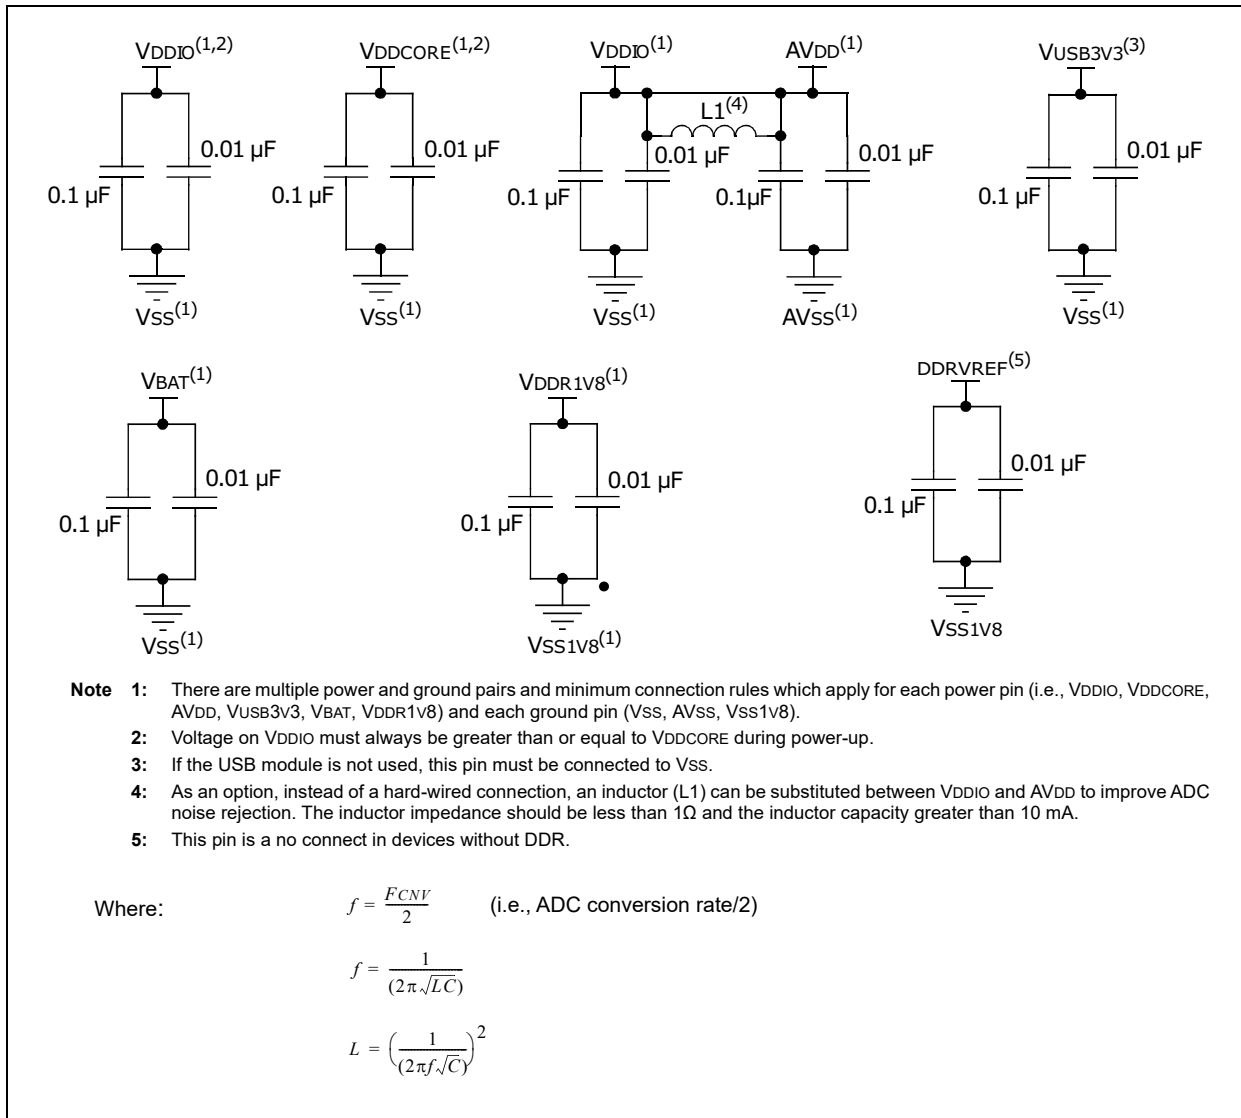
VDDIO$^{(1,2)}$

0.01 µF

0.1 µF

VSS$^{(1)}$

VDDCORE$^{(1,2)}$

0.01 µF

0.1 µF

VSS$^{(1)}$

VDDIO$^{(1)}$

AVDD$^{(1)}$

L1$^{(4)}$

0.01 µF

0.1 µF

0.1µF

0.01 µF

VSS$^{(1)}$

AVSS$^{(1)}$

VUSB3V3$^{(3)}$

0.01 µF

0.1 µF

VSS$^{(1)}$

VBAT$^{(1)}$

0.01 µF

0.1 µF

VSS$^{(1)}$

VDDR1V8$^{(1)}$

0.01 µF

0.1 µF

VSS1V8$^{(1)}$

DDRVREF$^{(5)}$

0.01 µF

0.1 µF

VSS1V8

**Note 1:** There are multiple power and ground pairs and minimum connection rules which apply for each power pin (i.e., VDDIO, VDDCORE, AVDD, VUSB3V3, VBAT, VDDR1V8) and each ground pin (VSS, AVSS, VSS1V8).

**2:** Voltage on VDDIO must always be greater than or equal to VDDCORE during power-up.

**3:** If the USB module is not used, this pin must be connected to VSS.

**4:** As an option, instead of a hard-wired connection, an inductor (L1) can be substituted between VDDIO and AVDD to improve ADC noise rejection. The inductor impedance should be less than 1Ω and the inductor capacity greater than 10 mA.

**5:** This pin is a no connect in devices without DDR.

Where: $f = \frac{F_{CNV}}{2}$ (i.e., ADC conversion rate/2)

$f = \frac{1}{(2\pi\sqrt{LC})}$

$L = \left(\frac{1}{(2\pi f\sqrt{C})}\right)^2$